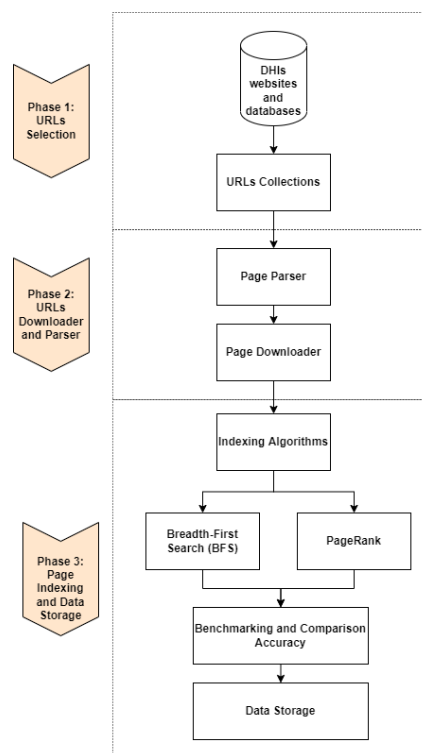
Phase 1: URLs Selection

DHIs websites and databases

URLs Collections

Phase 2: URLs Downloader and Parser

Page Parser

Page Downloader

Phase 3: Page Indexing and Data Storage

Indexing Algorithms

Breadth-First Search (BFS)

PageRank

Benchmarking and Comparison Accuracy

Data Storage